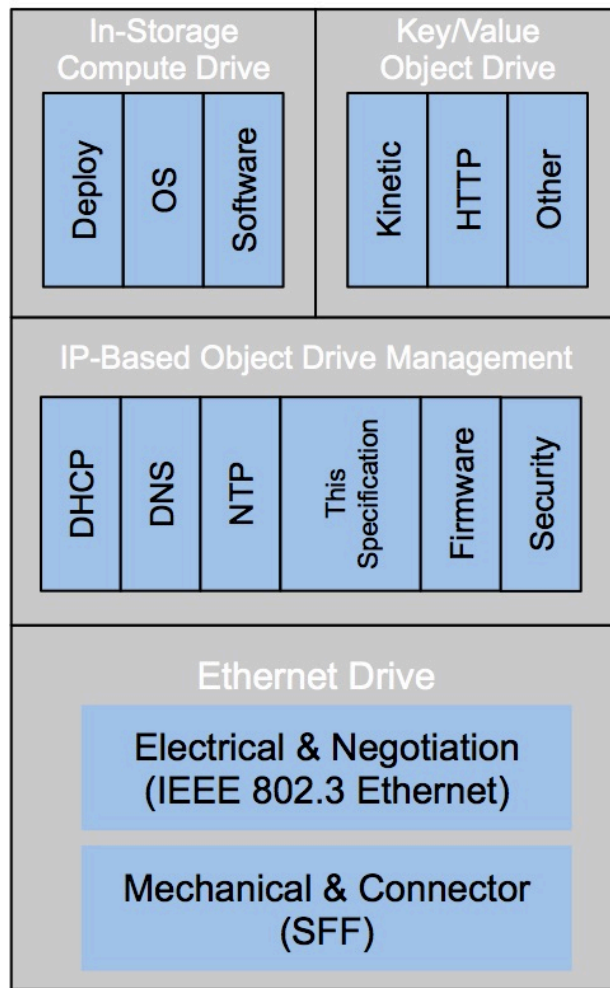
In-Storage Compute Drive

Deploy

OS

Software

Key/Value Object Drive

Kinetic

HTTP

Other

IP-Based Object Drive Management

DHCP

DNS

NTP

This Specification

Firmware

Security

Ethernet Drive

Electrical & Negotiation (IEEE 802.3 Ethernet)

Mechanical & Connector (SFF)